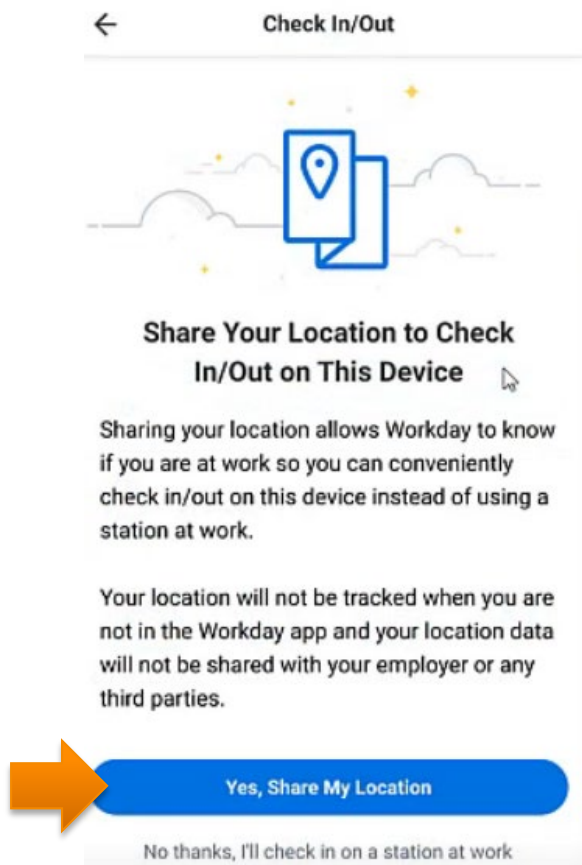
Check In/Out

Share Your Location to Check In/Out on This Device

Sharing your location allows Workday to know if you are at work so you can conveniently check in/out on this device instead of using a station at work.

Your location will not be tracked when you are not in the Workday app and your location data will not be shared with your employer or any third parties.

Yes, Share My Location

No thanks, I'll check in on a station at work